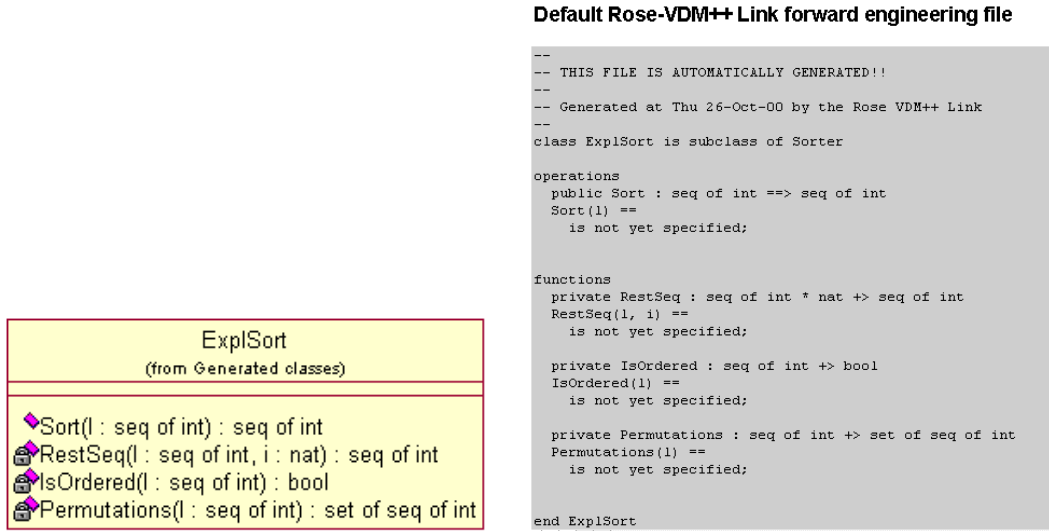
Default Rose-VDM++ Link forward engineering file

ExplSort
(from Generated classes)

Sort(l : seq of int) : seq of int
RestSeq(l : seq of int, i : nat) : seq of int
IsOrdered(l : seq of int) : bool
Permutations(l : seq of int) : set of seq of int

--
-- THIS FILE IS AUTOMATICALLY GENERATED!!
--
-- Generated at Thu 26-Oct-00 by the Rose VDM++ Link
--
class ExplSort is subclass of Sorter

operations
public Sort : seq of int ==> seq of int
Sort(l) ==
is not yet specified;

functions
private RestSeq : seq of int * nat +> seq of int
RestSeq(l, i) ==
is not yet specified;

private IsOrdered : seq of int +> bool
IsOrdered(l) ==
is not yet specified;

private Permutations : seq of int +> set of seq of int
Permutations(l) ==
is not yet specified;

end ExplSort